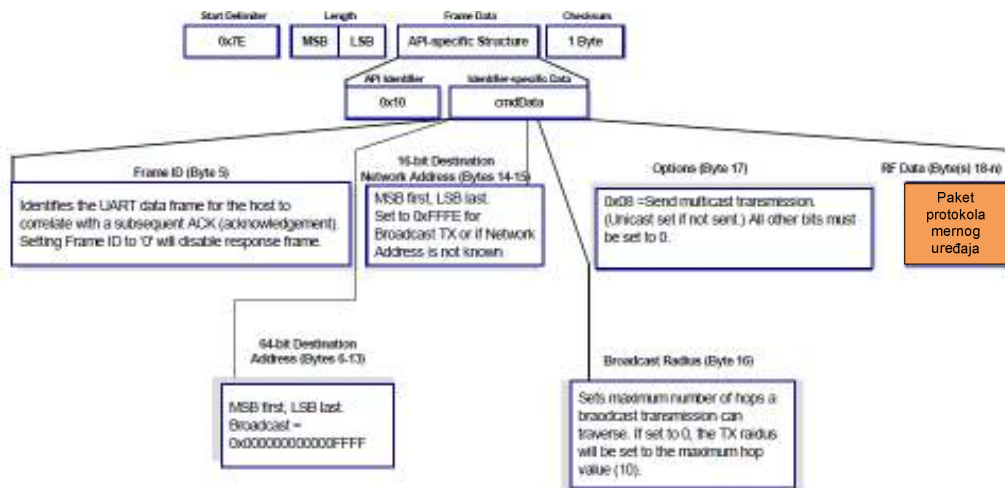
Start Delimiter

0x7E

Length

MSB

LSB

Frame Data

API-specific Structure

Checksum

1 Byte

API Identifier

0x10

Identifier-specific Data

cmdData

Frame ID (Byte 5)

Identifies the UART data frame for the host to correlate with a subsequent ACK (acknowledgement). Setting Frame ID to '0' will disable response frame.

16-bit Destination Network Address (Bytes 14-15)

MSB first, LSB last. Set to 0xFFFE for Broadcast TX or if Network Address is not known

Options (Byte 17)

0x08 =Send multicast transmission. (Unicast set if not sent.) All other bits must be set to 0.

RF Data (Byte(s) 18-n)

Paket protokola mernog uređaja

64-bit Destination Address (Bytes 6-13)

MSB first, LSB last. Broadcast = 0x000000000000FFFF

Broadcast Radius (Byte 16)

Sets maximum number of hops a broadcast transmission can traverse. If set to 0, the TX raidus will be set to the maximum hop value (10).